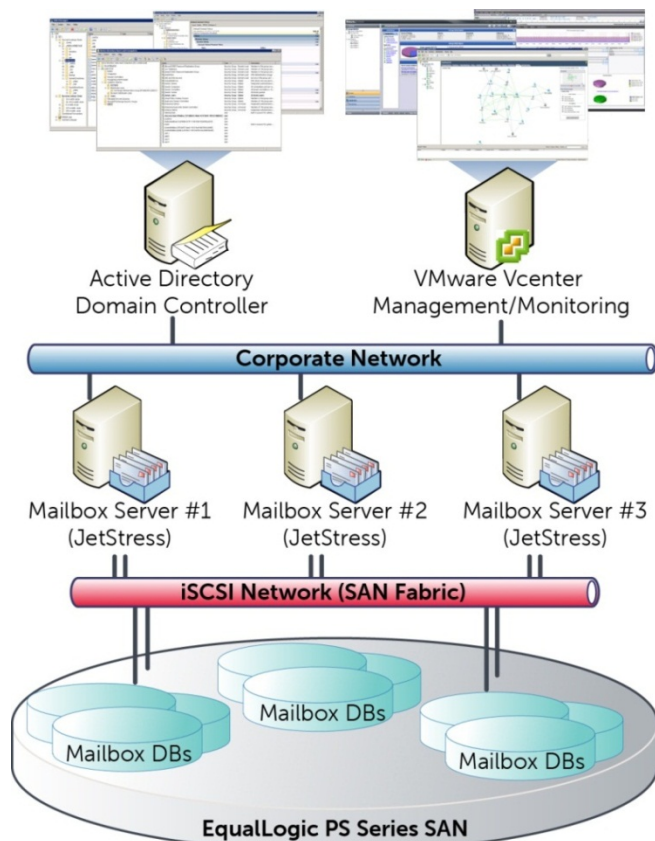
Active Directory
Domain Controller

VMware Vcenter
Management/Monitoring

Corporate Network

Mailbox Server #1
(JetStress)

Mailbox Server #2
(JetStress)

Mailbox Server #3
(JetStress)

iSCSI Network (SAN Fabric)

Mailbox DBs

Mailbox DBs

Mailbox DBs

EqualLogic PS Series SAN